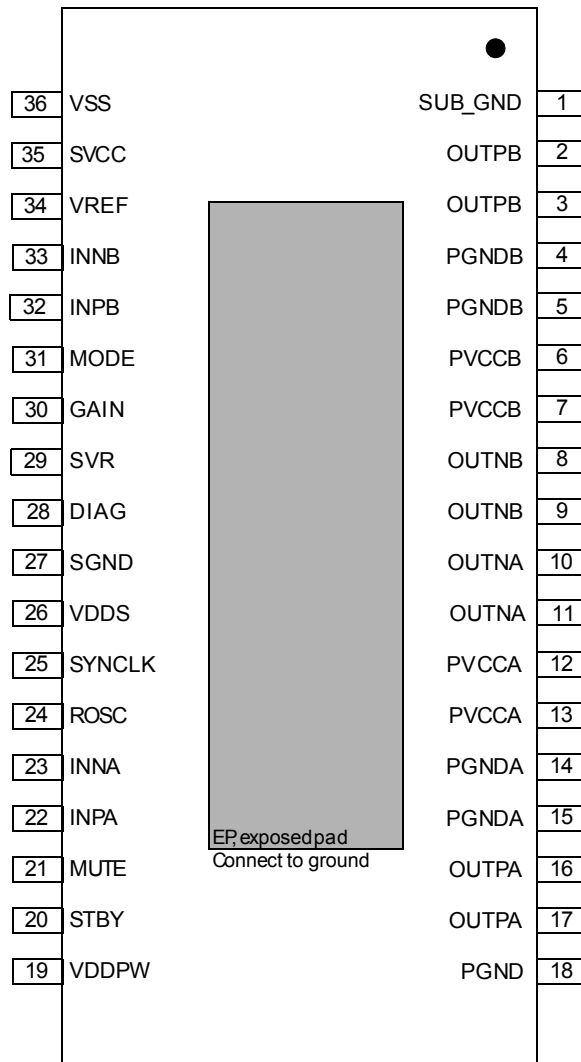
36 VSS
35 SVCC
34 VREF
33 INNB
32 INPB
31 MODE
30 GAIN
29 SVR
28 DIAG
27 SGND
26 VDDS
25 SYNCLK
24 ROSC
23 INNA
22 INPA
21 MUTE
20 STBY
19 VDDPW

SUB_GND 1
OUTPB 2
OUTPB 3
PGNDB 4
PGNDB 5
PVCCB 6
PVCCB 7
OUTNB 8
OUTNB 9
OUTNA 10
OUTNA 11
PVCCA 12
PVCCA 13
PGNDA 14
PGNDA 15
OUTPA 16
OUTPA 17
PGND 18

EP, exposed pad
Connect to ground